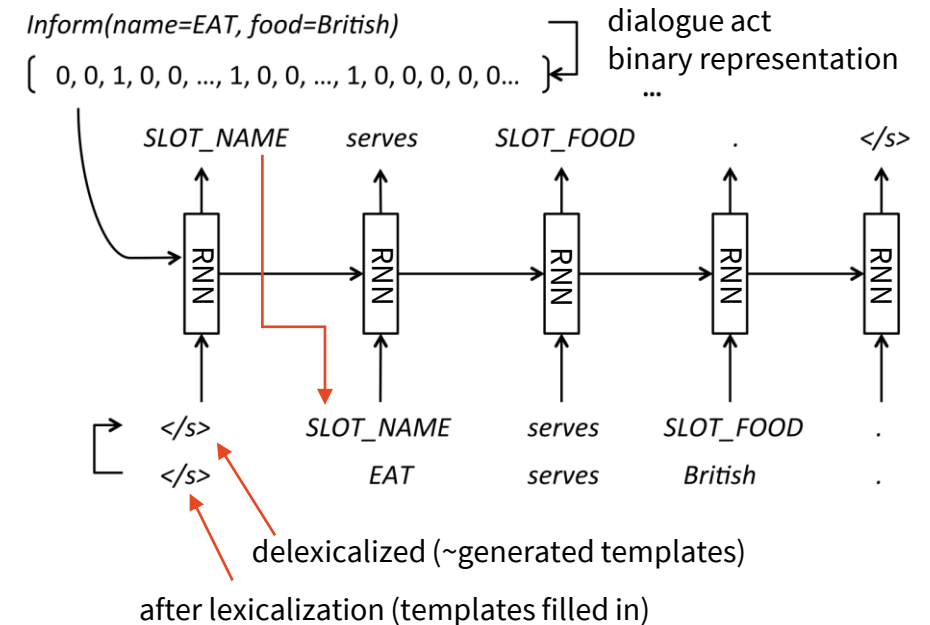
Inform(name=EAT, food=British)

[ 0, 0, 1, 0, 0, ..., 1, 0, 0, ..., 1, 0, 0, 0, 0, 0... ]

dialogue act
binary representation
...

SLOT_NAME serves SLOT_FOOD . </s>

RNN RNN RNN RNN RNN

</s> SLOT_NAME serves SLOT_FOOD .
</s> EAT serves British .

delexicalized (~generated templates)

after lexicalization (templates filled in)